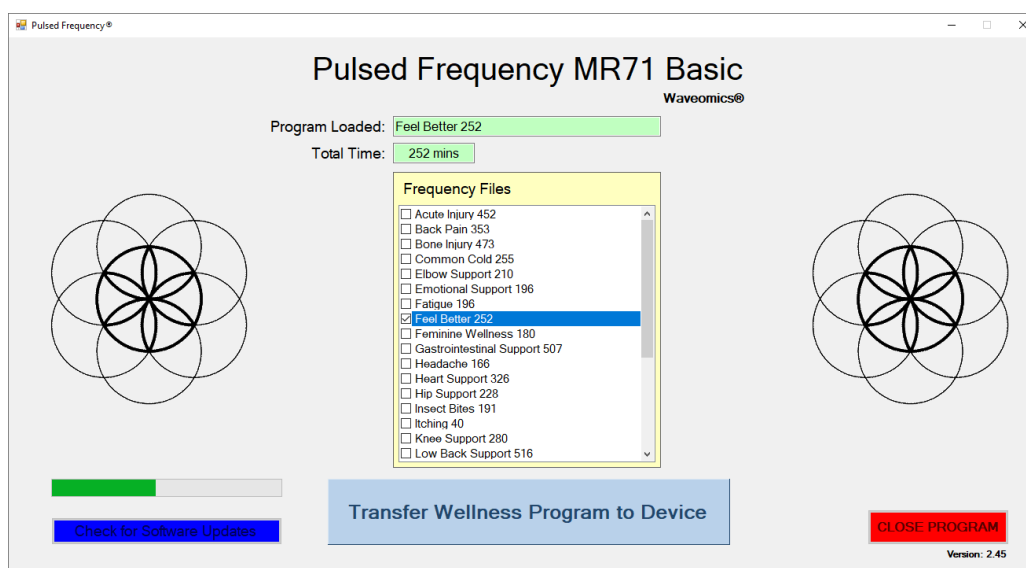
Pulsed Frequency®

Pulsed Frequency MR71 Basic

Waveomics®

Program Loaded: Feel Better 252

Total Time: 252 mins

Frequency Files

Acute Injury 452
Back Pain 353
Bone Injury 473
Common Cold 255
Elbow Support 210
Emotional Support 196
Fatigue 196
Feel Better 252
Feminine Wellness 180
Gastrointestinal Support 507
Headache 166
Heart Support 326
Hip Support 228
Insect Bites 191
Itching 40
Knee Support 280
Low Back Support 516

Transfer Wellness Program to Device

Check for Software Updates

CLOSE PROGRAM

Version: 2.45